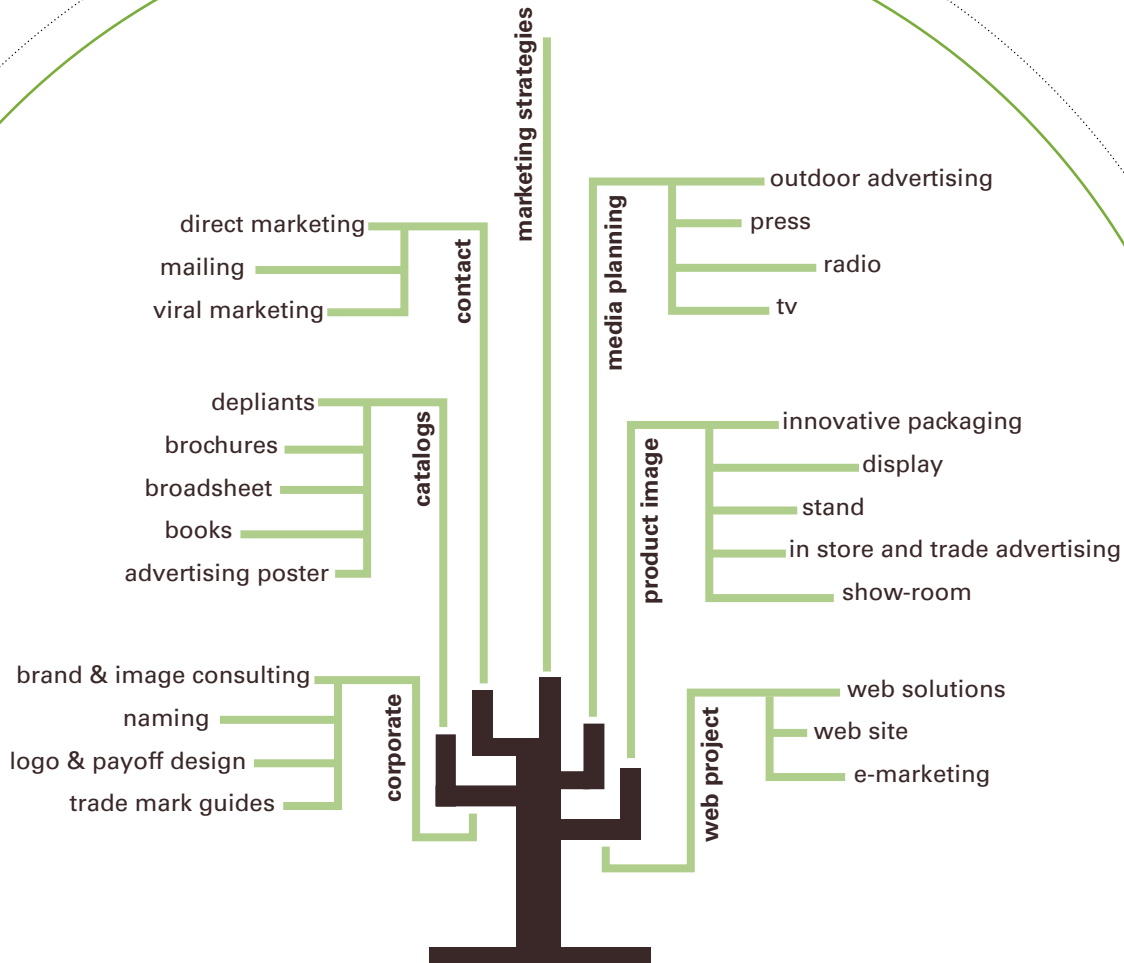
marketing strategies

contact
direct marketing
mailing
viral marketing

media planning
outdoor advertising
press
radio
tv

catalogs
depliants
brochures
broadsheet
books
advertising poster

product image
innovative packaging
display
stand
in store and trade advertising
show-room

corporate
brand & image consulting
naming
logo & payoff design
trade mark guides

web project
web solutions
web site
e-marketing